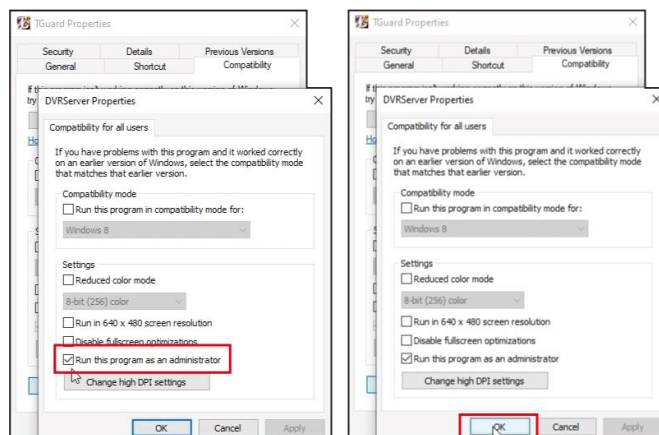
TGuard Properties

Security | Details | Previous Versions
General | Shortcut | Compatibility

DVRServer Properties

Compatibility for all users

If you have problems with this program and it worked correctly on an earlier version of Windows, select the compatibility mode that matches that earlier version.

Compatibility mode
Run this program in compatibility mode for:
Windows 8

Settings
Reduced color mode
8-bit (256) color
Run in 640 x 480 screen resolution
Disable fullscreen optimizations
Run this program as an administrator
Change high DPI settings

OK
Cancel
Apply

TGuard Properties

Security | Details | Previous Versions
General | Shortcut | Compatibility

DVRServer Properties

Compatibility for all users

If you have problems with this program and it worked correctly on an earlier version of Windows, select the compatibility mode that matches that earlier version.

Compatibility mode
Run this program in compatibility mode for:
Windows 8

Settings
Reduced color mode
8-bit (256) color
Run in 640 x 480 screen resolution
Disable fullscreen optimizations
Run this program as an administrator
Change high DPI settings

OK
Cancel
Apply